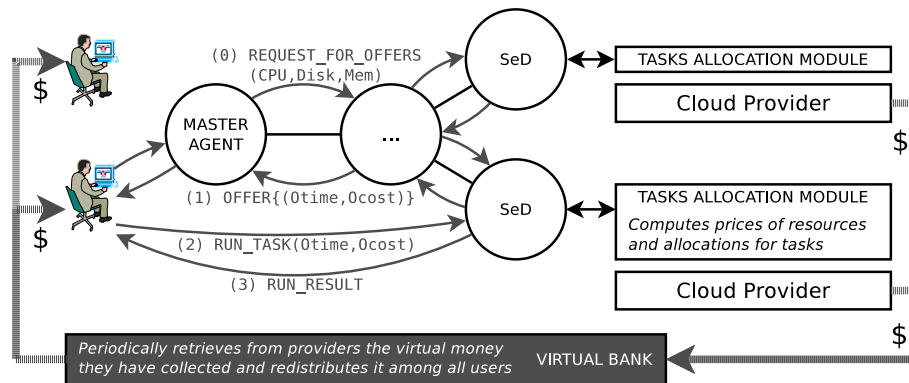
$

(0) REQUEST_FOR_OFFERS
(CPU,Disk,Mem)

SeD

TASKS ALLOCATION MODULE

Cloud Provider

MASTER AGENT

...

$

$

(1) OFFER{(Otime,Ocost)}

SeD

TASKS ALLOCATION MODULE
Computes prices of resources and allocations for tasks

(2) RUN_TASK(Otime,Ocost)

(3) RUN_RESULT

Cloud Provider

$

Periodically retrieves from providers the virtual money they have collected and redistributes it among all users

VIRTUAL BANK